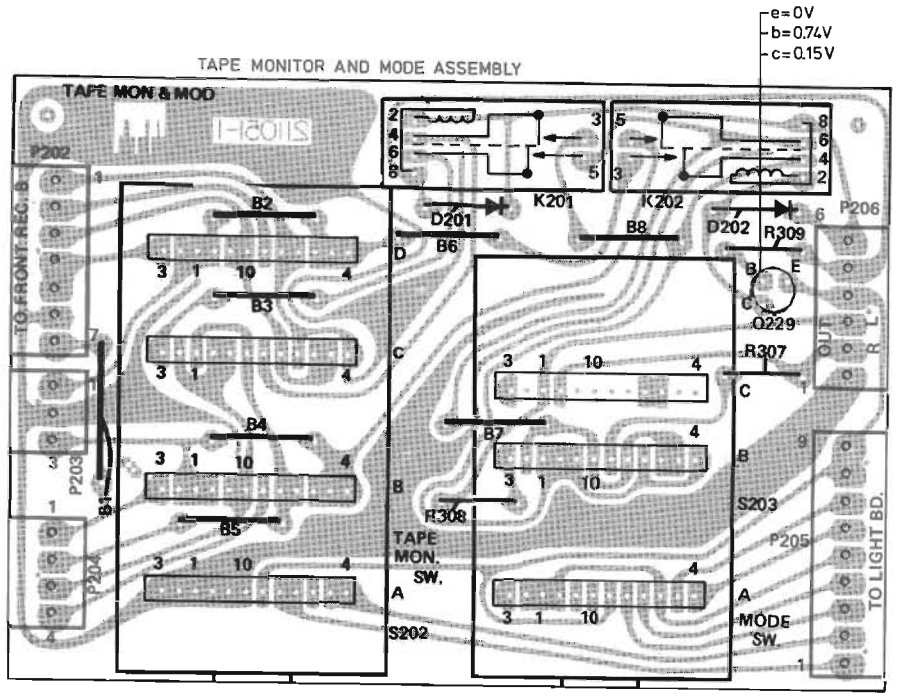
e=0V
b=0.74V
c=0.15V

TAPE MONITOR AND MODE ASSEMBLY

TAPE MON & MOD
21051-1

P202
1
TO FRONT REC. B
7
1
3
P203
B1
1
P204
4

B2
3 1 10 4
D
B3
3 1 4
C
B4
3 1 10 4
B
B5
3 1 10 4
A
TAPE MON. SW.
S202

2 4 6 8 3 5
K201
D201
B6
5 3 8 6 4 2
K202
D202
R309
6
P206
B8
B
E
C
Q229
OUT L R
1
R307
3 1 10 4
C
B7
4
B
3 1 10
R308
S203
9
P205
TO LIGHT BD.
4
A
3 1 10
MODE SW.
1